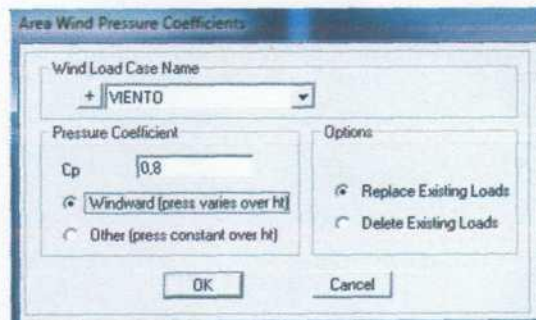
Area Wind Pressure Coefficients

Wind Load Case Name

+ VIENTO

Pressure Coefficient

Cp 0,8

Windward (press varies over ht)

Other (press constant over ht)

Options

Replace Existing Loads

Delete Existing Loads

OK

Cancel